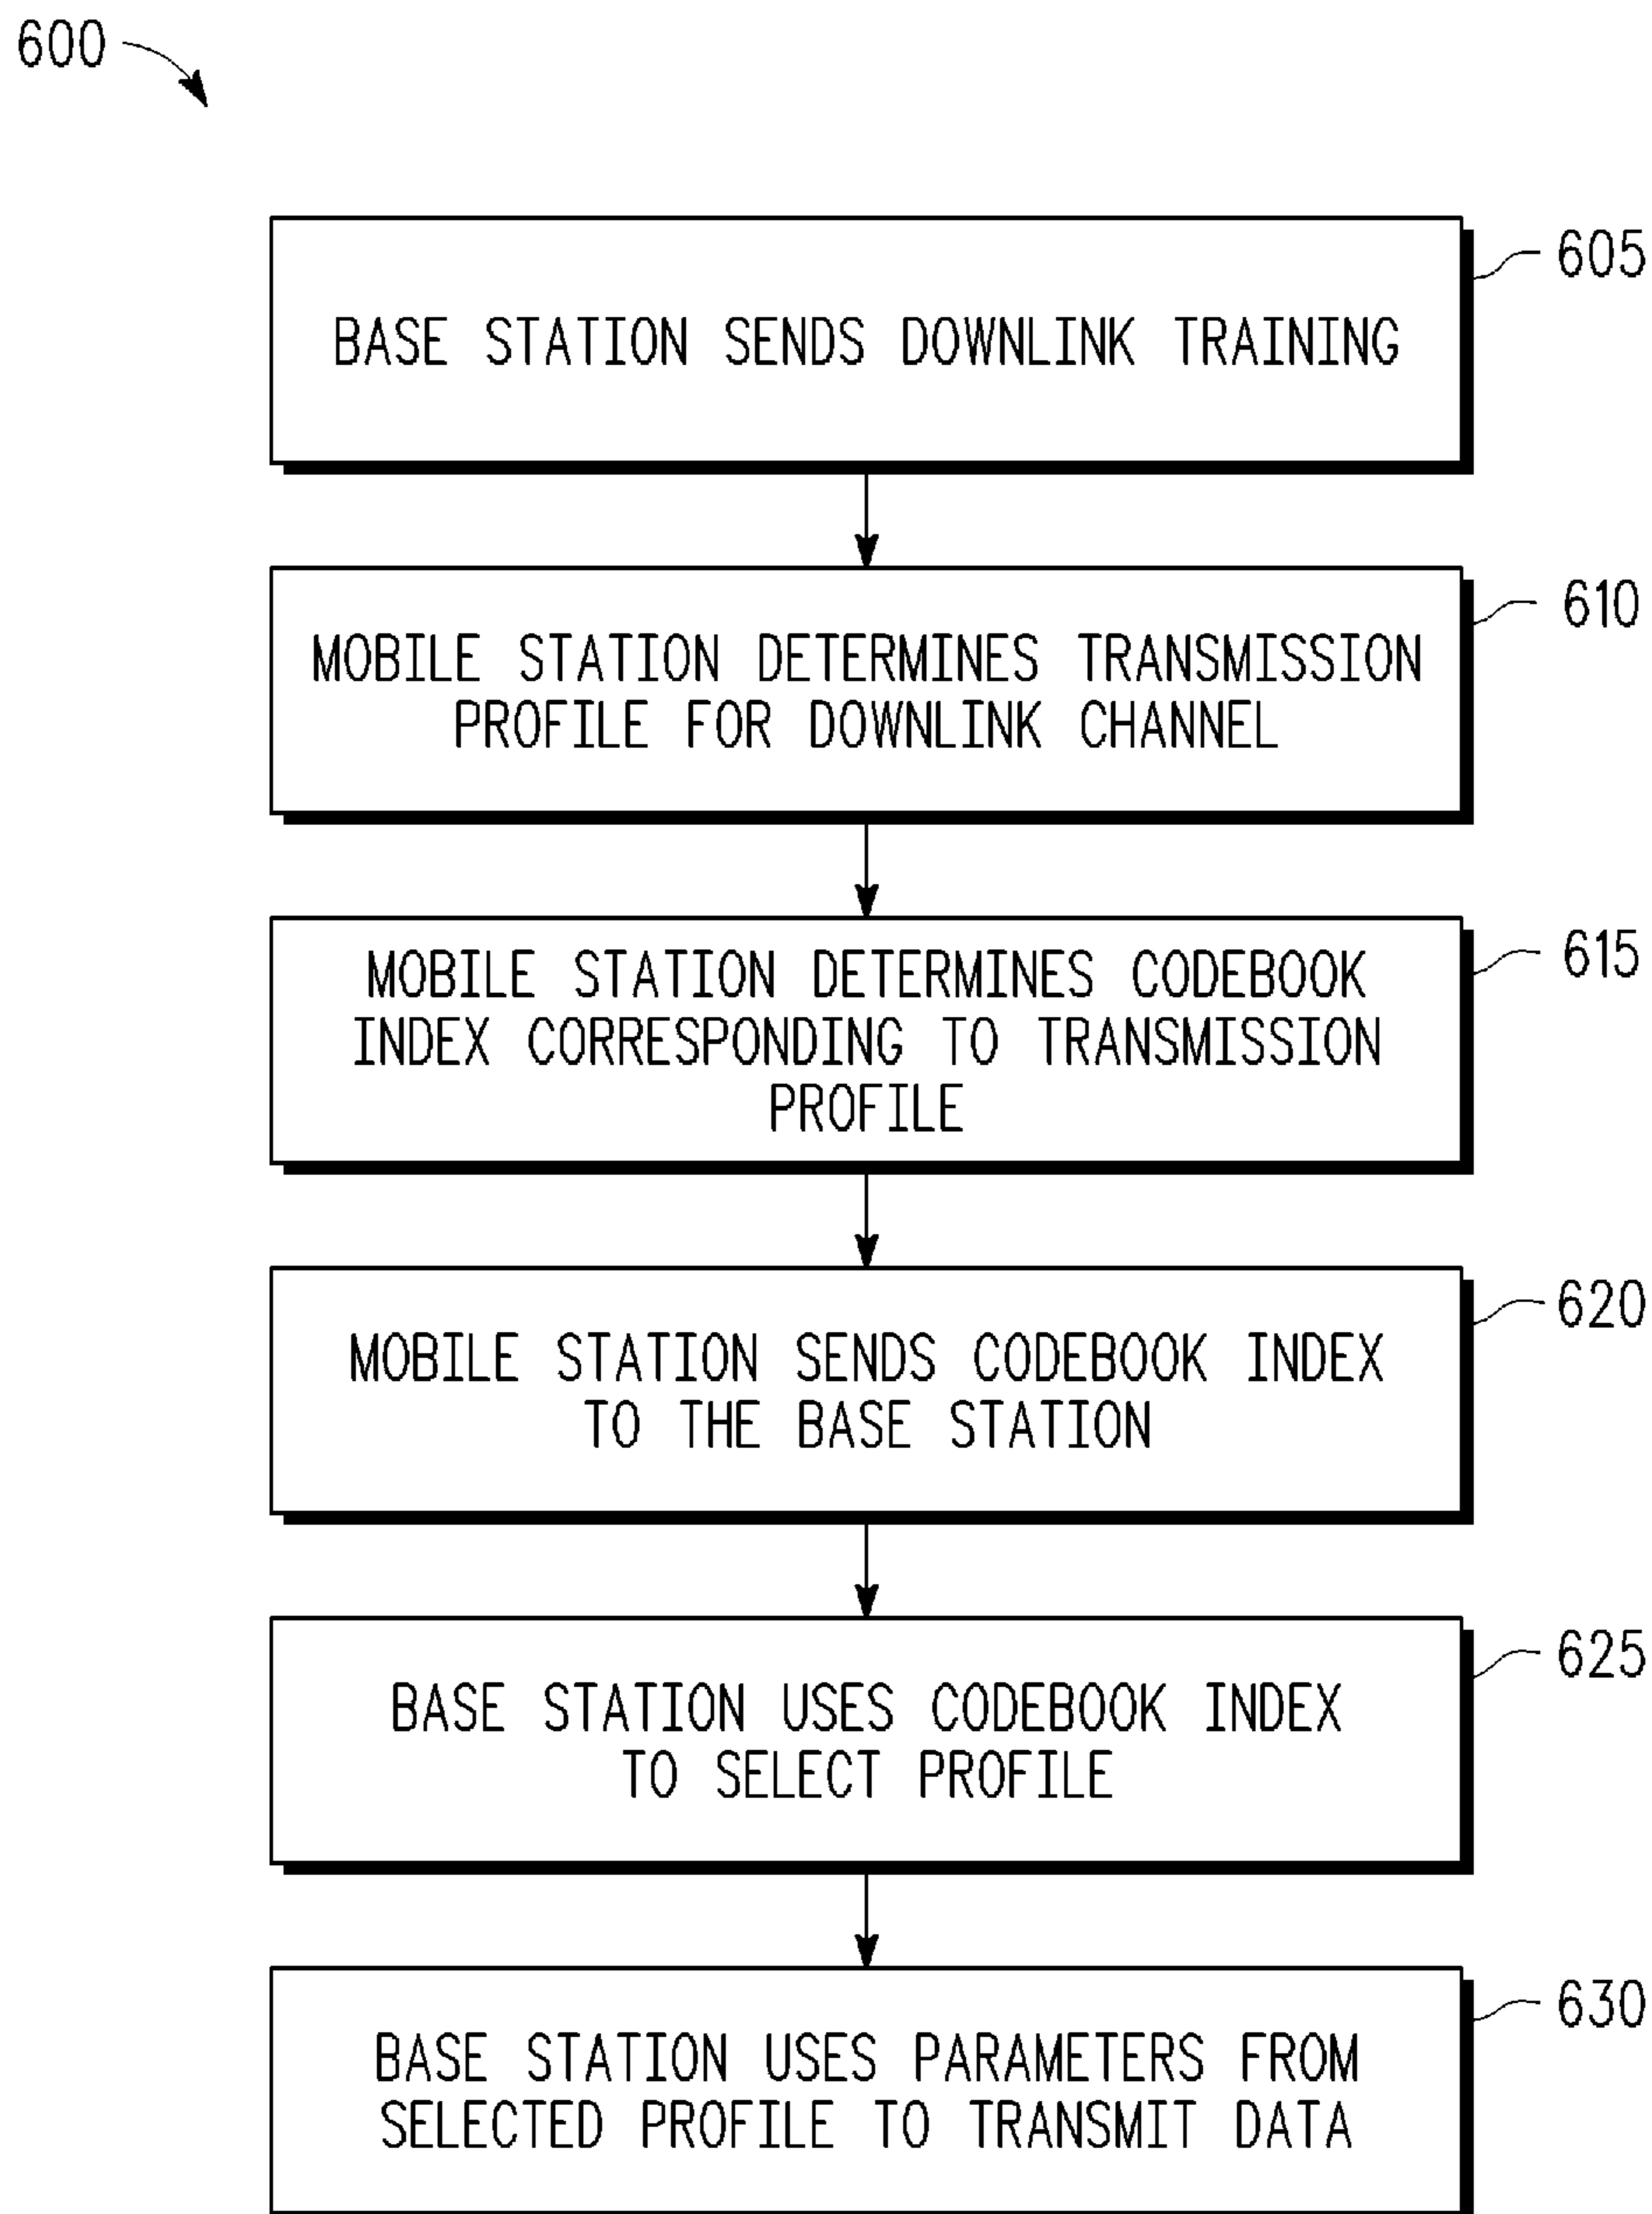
600

605
BASE STATION SENDS DOWNLINK TRAINING

610
MOBILE STATION DETERMINES TRANSMISSION PROFILE FOR DOWNLINK CHANNEL

615
MOBILE STATION DETERMINES CODEBOOK INDEX CORRESPONDING TO TRANSMISSION PROFILE

620
MOBILE STATION SENDS CODEBOOK INDEX TO THE BASE STATION

625
BASE STATION USES CODEBOOK INDEX TO SELECT PROFILE

630
BASE STATION USES PARAMETERS FROM SELECTED PROFILE TO TRANSMIT DATA